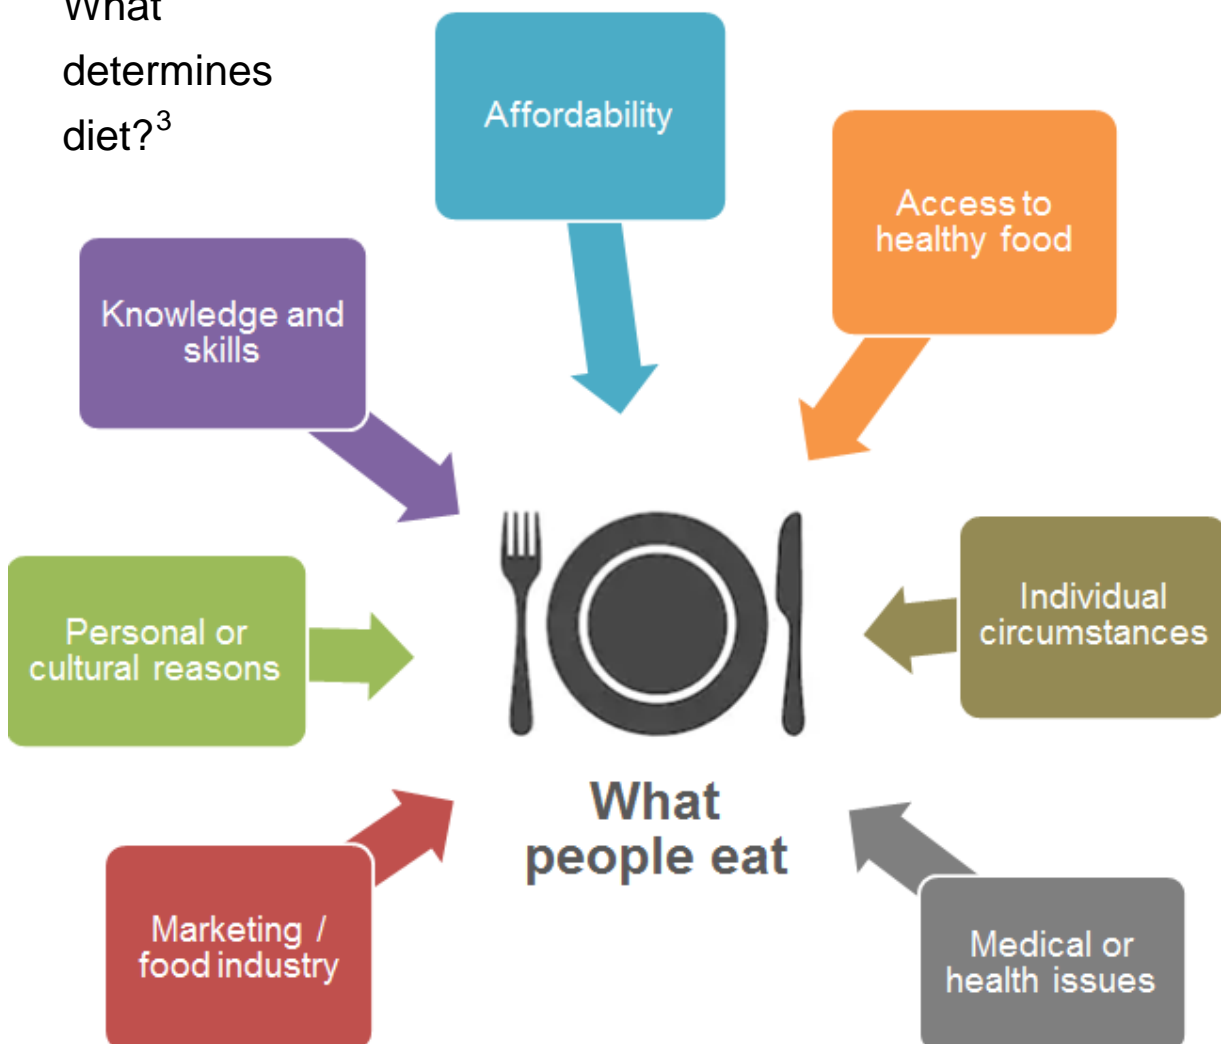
What determines diet?$^3$

Affordability

Access to healthy food

Knowledge and skills

Personal or cultural reasons

Individual circumstances

What people eat

Marketing / food industry

Medical or health issues